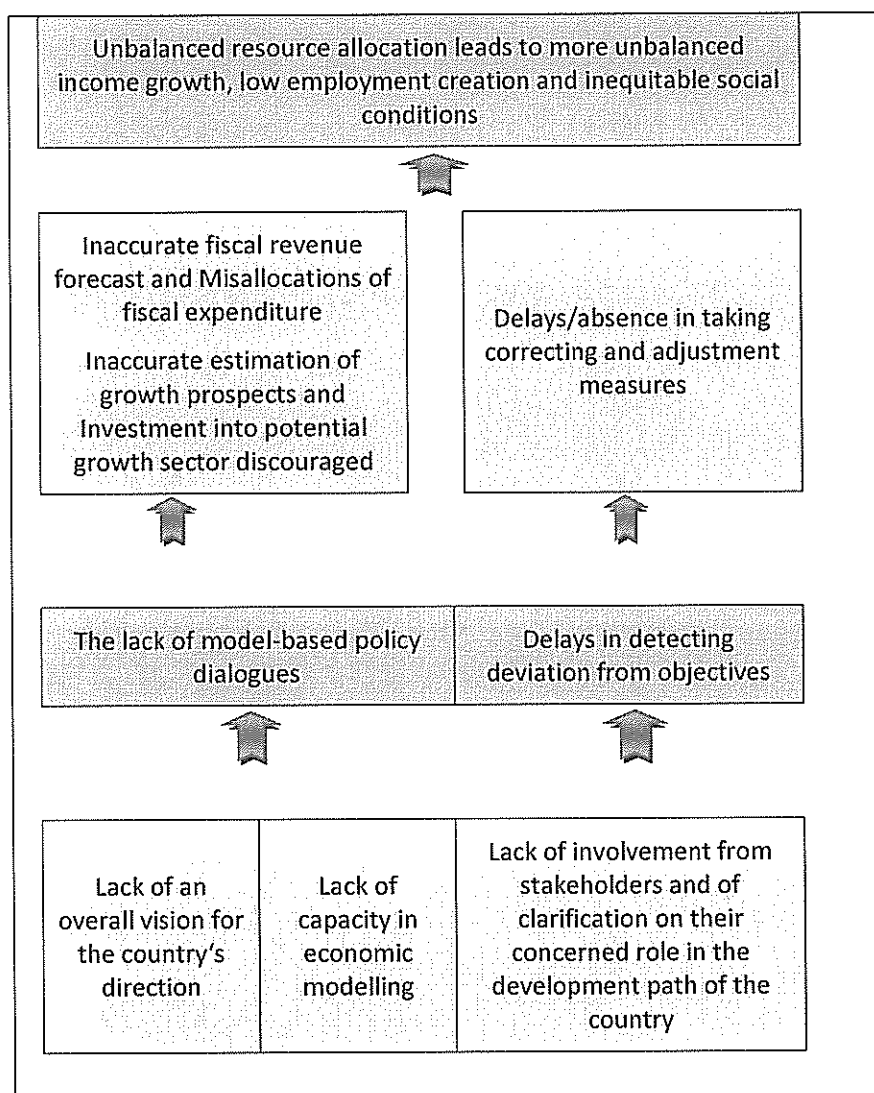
Unbalanced resource allocation leads to more unbalanced income growth, low employment creation and inequitable social conditions

Inaccurate fiscal revenue forecast and Misallocations of fiscal expenditure

Inaccurate estimation of growth prospects and Investment into potential growth sector discouraged

Delays/absence in taking correcting and adjustment measures

The lack of model-based policy dialogues

Delays in detecting deviation from objectives

Lack of an overall vision for the country's direction

Lack of capacity in economic modelling

Lack of involvement from stakeholders and of clarification on their concerned role in the development path of the country